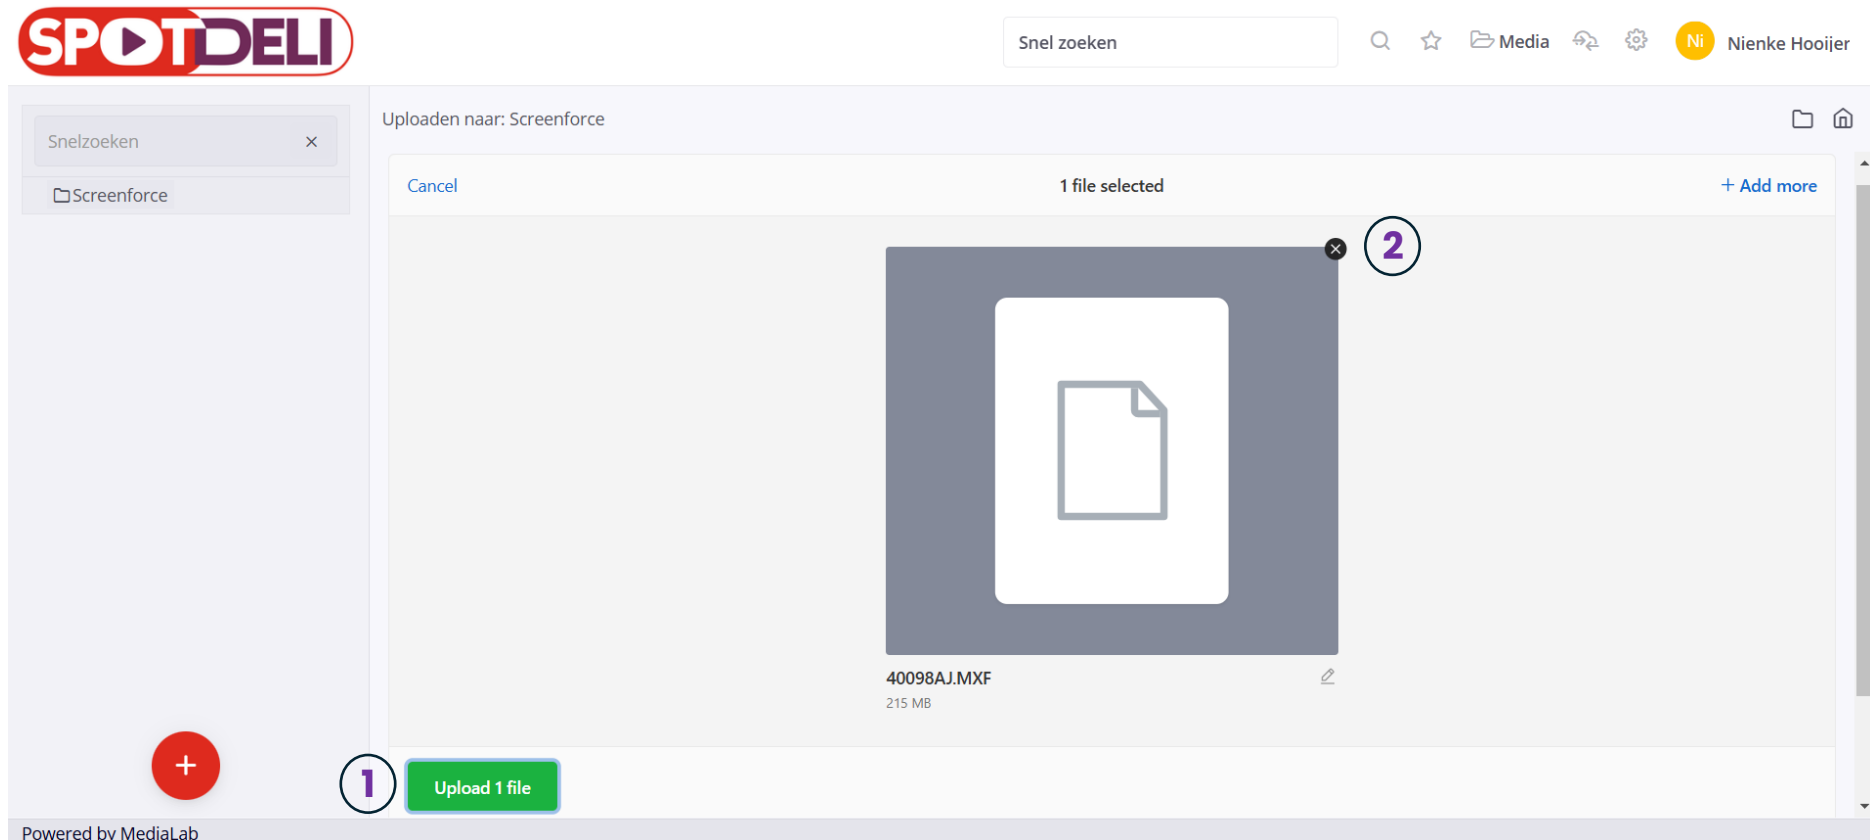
SPOTDELI

Snel zoeken

Media

Ni Nienke Hooijer

Snelzoeken ×

Screenforce

Uploaden naar: Screenforce

Cancel

1 file selected

+ Add more

2

40098AJ.MXF

215 MB

+

1

Upload 1 file

Powered by MediaLab